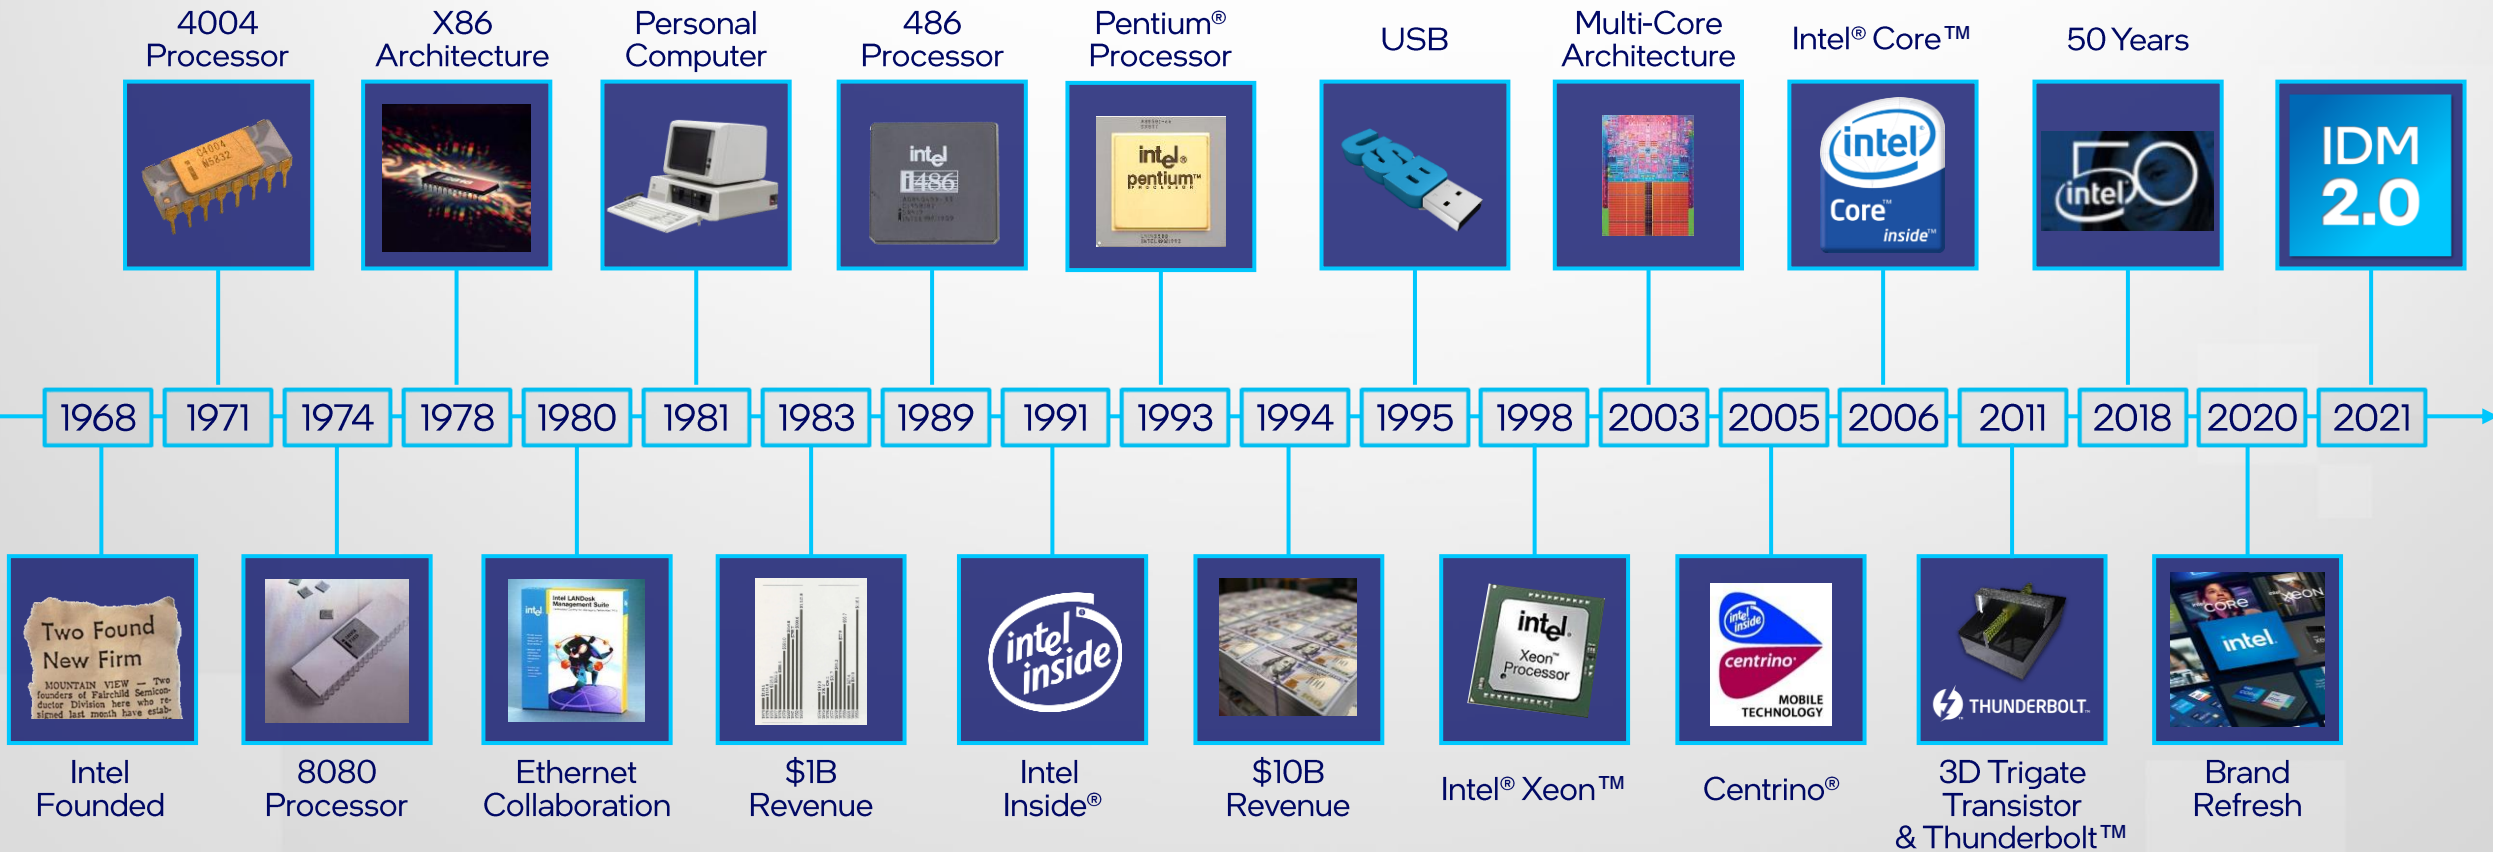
4004 Processor

X86 Architecture

Personal Computer

486 Processor

Pentium® Processor

USB

Multi-Core Architecture

Intel® Core™

50 Years

C4004 W5832

intel i486

intel pentium

intel Core inside

intel 50

IDM 2.0

1968 1971 1974 1978 1980 1981 1983 1989 1991 1993 1994 1995 1998 2003 2005 2006 2011 2018 2020 2021

Two Found New Firm

MOUNTAIN VIEW — Two founders of Fairchild Semiconductor Division here who resigned last month have estab-

Intel LANDesk Management Suite

intel inside

intel Xeon Processor

intel inside centrino MOBILE TECHNOLOGY

THUNDERBOLT.

CORE XEON intel

Intel Founded

8080 Processor

Ethernet Collaboration

$1B Revenue

Intel Inside®

$10B Revenue

Intel® Xeon™

Centrino®

3D Trigate Transistor & Thunderbolt™

Brand Refresh